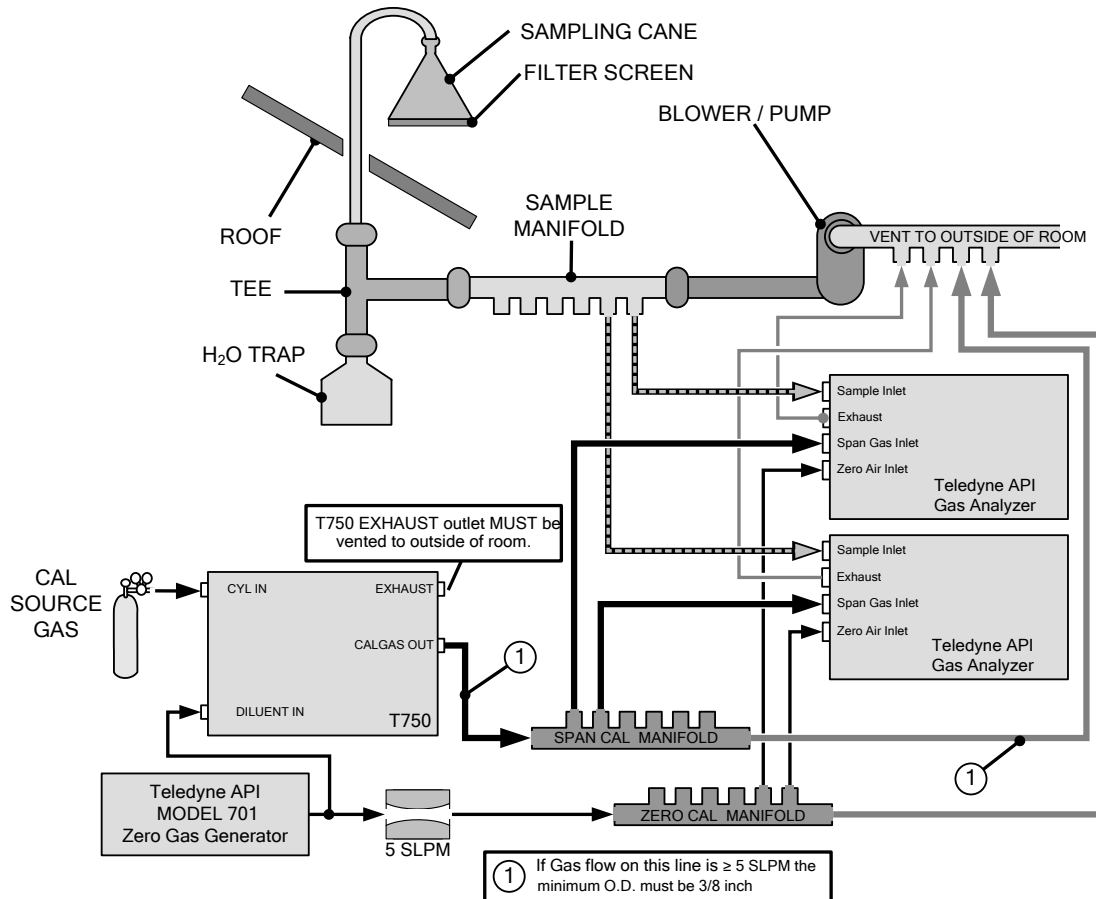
SAMPLING CANE
FILTER SCREEN
BLOWER / PUMP
ROOF
SAMPLE MANIFOLD
VENT TO OUTSIDE OF ROOM
TEE
$H_2O$ TRAP
Sample Inlet
Exhaust
Span Gas Inlet
Zero Air Inlet
Teledyne API Gas Analyzer
T750 EXHAUST outlet MUST be vented to outside of room.
CAL SOURCE GAS
CYL IN
EXHAUST
CALGAS OUT
1
DILUENT IN
T750
Sample Inlet
Exhaust
Span Gas Inlet
Zero Air Inlet
Teledyne API Gas Analyzer
SPAN CAL MANIFOLD
1
Teledyne API MODEL 701 Zero Gas Generator
5 SLPM
ZERO CAL MANIFOLD
1 If Gas flow on this line is ≥ 5 SLPM the minimum O.D. must be 3/8 inch